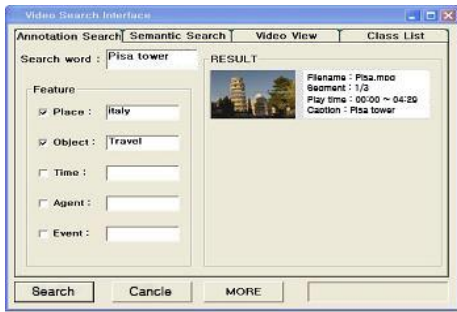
Video Search Interface

Annotation Search | Semantic Search | Video View | Class List

Search word : Pisa tower

Feature

☑ Place : italy

☑ Object : Travel

☐ Time :

☐ Agent :

☐ Event :

RESULT

Filename : Pisa.mpg
Segment : 1/3
Play time : 00:00 ~ 04:29
Caption : Pisa tower

Search | Cancle | MORE